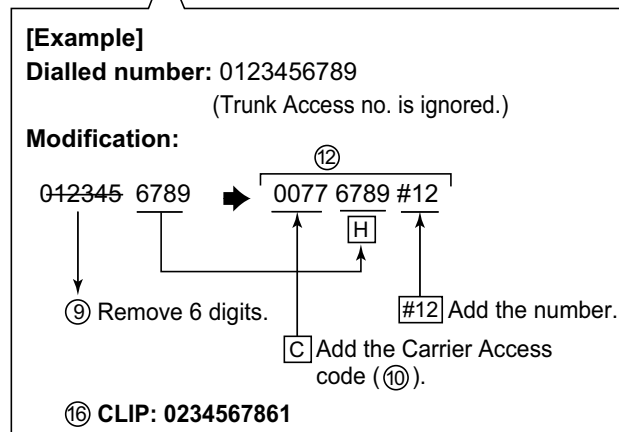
[Example]
Dialled number: 0123456789

(Trunk Access no. is ignored.)

Modification:

⑫

~~012345~~ 6789 ➡ 0077 6789 #12

H

⑨ Remove 6 digits.

#12 Add the number.

C Add the Carrier Access code (⑩).

⑯ CLIP: 0234567861